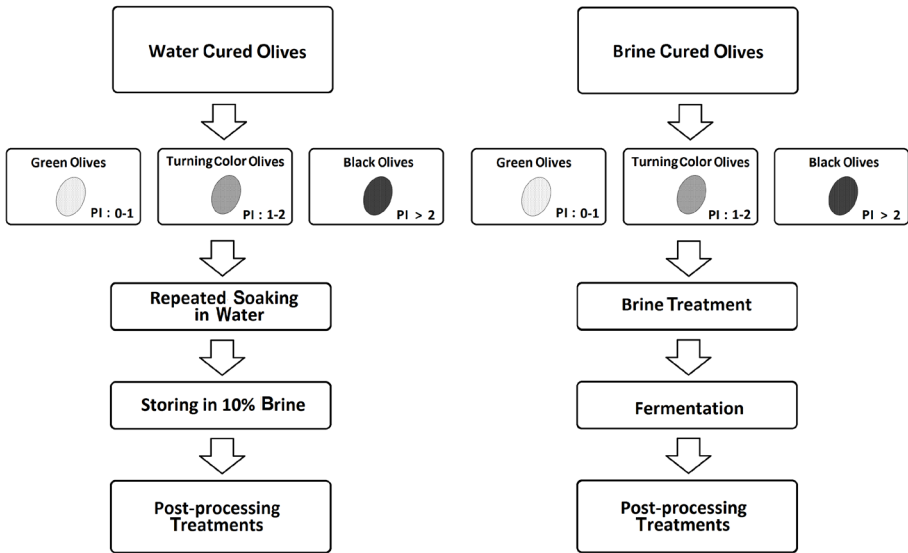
Water Cured Olives

Green Olives
PI : 0-1

Turning Color Olives
PI : 1-2

Black Olives
PI > 2

Repeated Soaking in Water

Storing in 10% Brine

Post-processing Treatments

Brine Cured Olives

Green Olives
PI : 0-1

Turning Color Olives
PI : 1-2

Black Olives
PI > 2

Brine Treatment

Fermentation

Post-processing Treatments